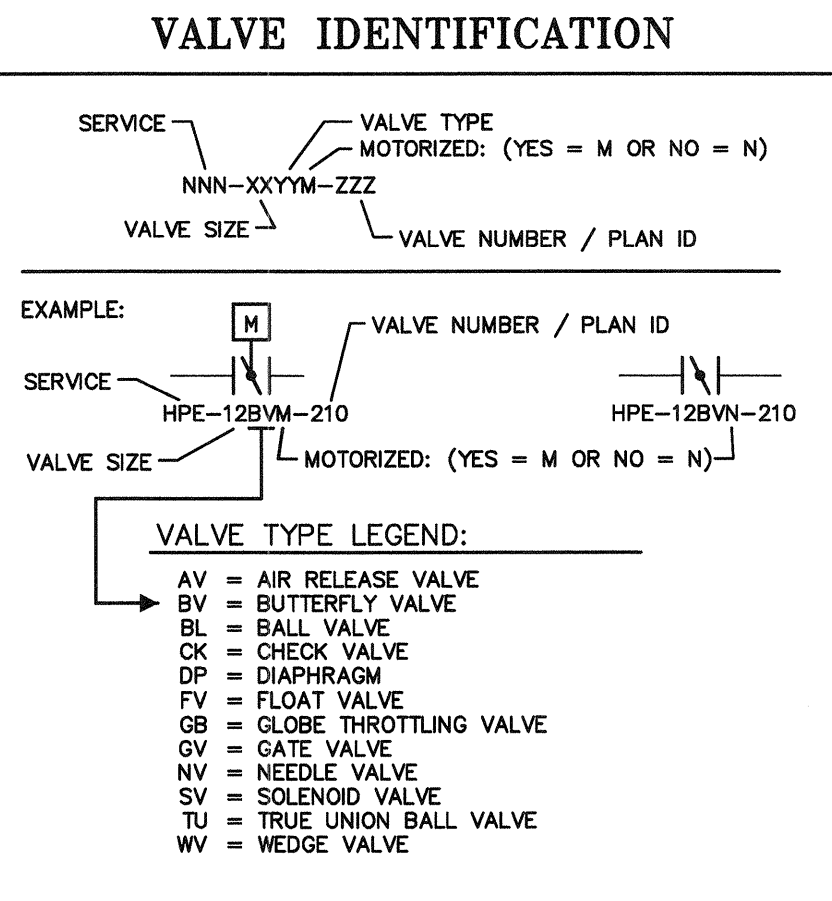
VALVE IDENTIFICATION

SERVICE

VALVE TYPE

MOTORIZED: (YES = M OR NO = N)

NNN-XXYYM-ZZZ

VALVE SIZE

VALVE NUMBER / PLAN ID

EXAMPLE:

M

VALVE NUMBER / PLAN ID

SERVICE

HPE-12BVM-210

HPE-12BVN-210

VALVE SIZE

MOTORIZED: (YES = M OR NO = N)

VALVE TYPE LEGEND:

AV = AIR RELEASE VALVE
BV = BUTTERFLY VALVE
BL = BALL VALVE
CK = CHECK VALVE
DP = DIAPHRAGM
FV = FLOAT VALVE
GB = GLOBE THROTTLING VALVE
GV = GATE VALVE
NV = NEEDLE VALVE
SV = SOLENOID VALVE
TU = TRUE UNION BALL VALVE
WV = WEDGE VALVE